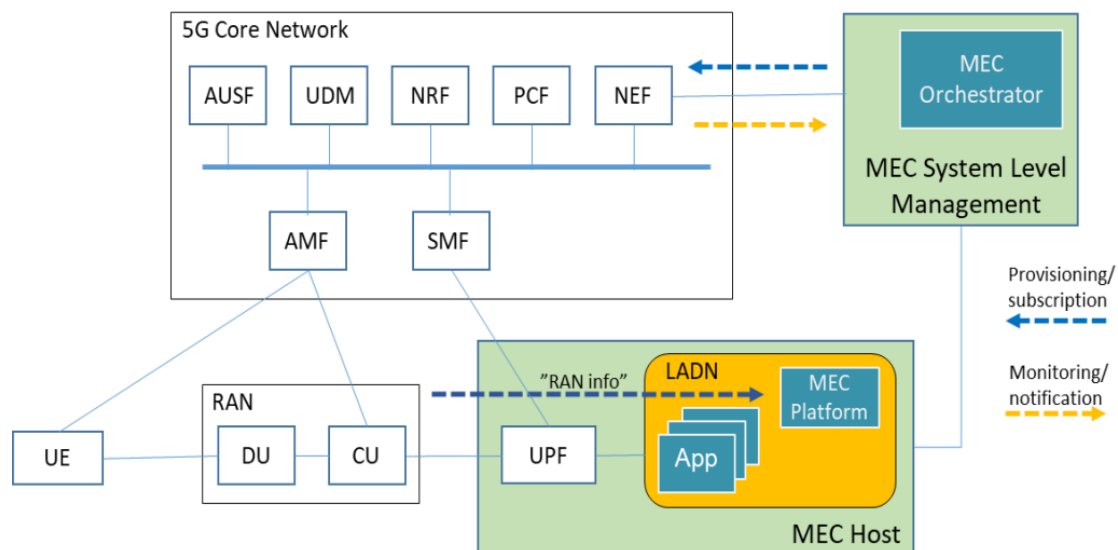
5G Core Network

AUSF
UDM
NRF
PCF
NEF

AMF
SMF

MEC Orchestrator

MEC System Level Management

Provisioning/ subscription

Monitoring/ notification

RAN

UE
DU
CU

”RAN info”

LADN

MEC Platform

UPF

App

MEC Host